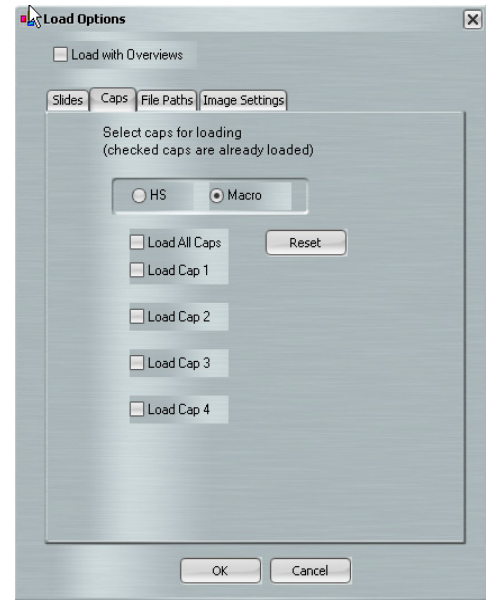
Load Options

Load with Overviews

Slides Caps File Paths Image Settings

Select caps for loading
(checked caps are already loaded)

HS Macro

Load All Caps
Reset
Load Cap 1

Load Cap 2

Load Cap 3

Load Cap 4

OK Cancel